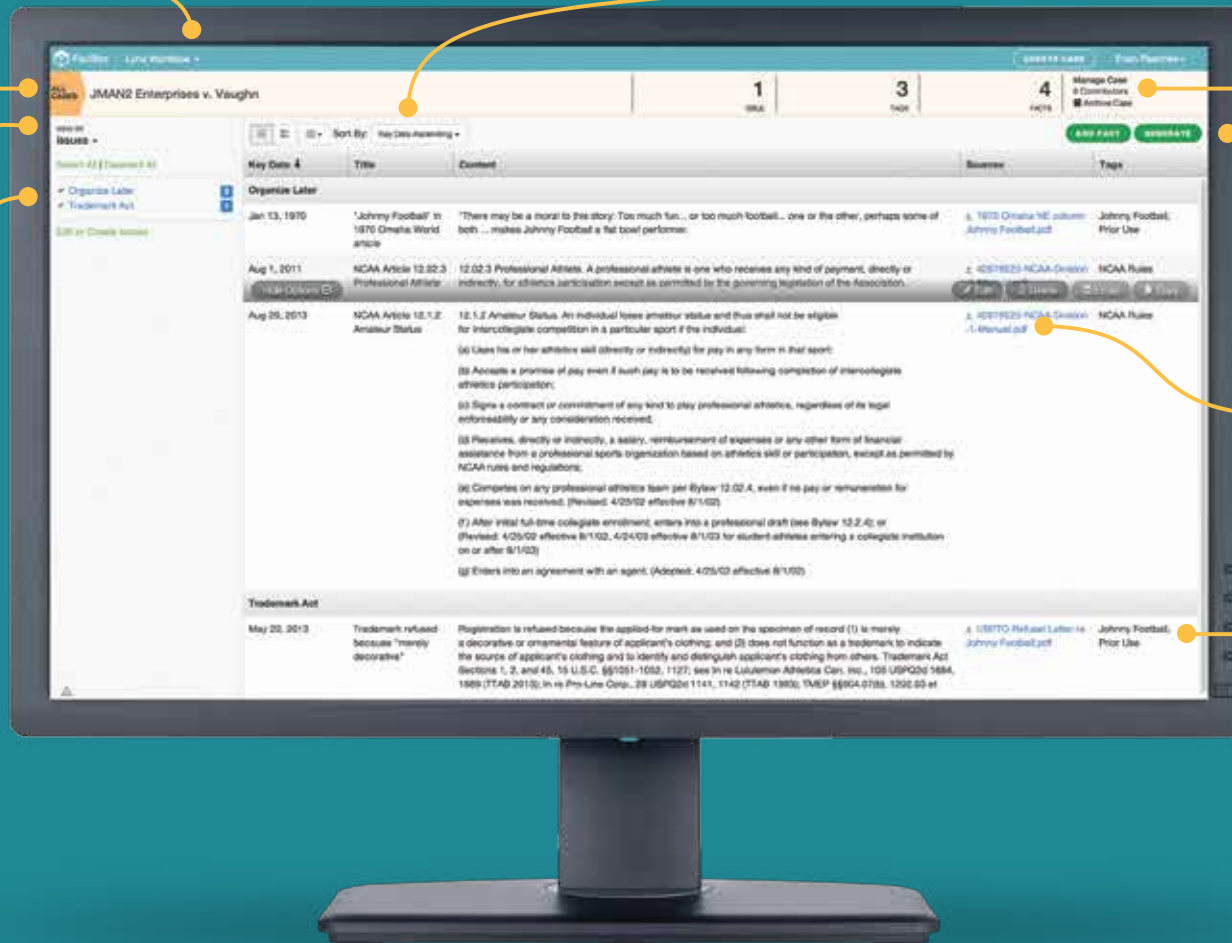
FactBox Lynx Workflow ▾ CREATE CASE Fran Ramirez ▾

All Cases JMAN2 Enterprises v. Vaughn

1 ISSUE | 3 TAGS | 4 FACTS | Manage Case 0 Contributors Archive Case

VIEW BY Issues ▾

Select All | Deselect All

✓ Organize Later 3
✓ Trademark Act 1

Edit or Create Issues

Sort By: Key Date Ascending ▾

ADD FACT GENERATE

| Key Date | Title | Content | Sources | Tags |
|---|---|---|---|---|
| Organize Later | | | | |
| Jan 13, 1970 | "Johnny Football" in 1970 Omaha World article | "There may be a moral to this story: Too much fun... or too much football... one or the other, perhaps some of both ... makes Johnny Football a flat bowl performer. | 1970 Omaha NE column Johnny Football.pdf | Johnny Football; Prior Use |
| Aug 1, 2011 | NCAA Article 12.02.3 Professional Athlete | 12.02.3 Professional Athlete. A professional athlete is one who receives any kind of payment, directly or indirectly, for athletics participation except as permitted by the governing legislation of the Association. | 4D976923-NCAA-Division | NCAA Rules |
| Aug 29, 2013 | NCAA Article 12.1.2 Amateur Status | 12.1.2 Amateur Status. An individual loses amateur status and thus shall not be eligible for intercollegiate competition in a particular sport if the individual: (a) Uses his or her athletics skill (directly or indirectly) for pay in any form in that sport; (b) Accepts a promise of pay even if such pay is to be received following completion of intercollegiate athletics participation; (c) Signs a contract or commitment of any kind to play professional athletics, regardless of its legal enforceability or any consideration received; (d) Receives, directly or indirectly, a salary, reimbursement of expenses or any other form of financial assistance from a professional sports organization based on athletics skill or participation, except as permitted by NCAA rules and regulations; (e) Competes on any professional athletics team per Bylaw 12.02.4, even if no pay or remuneration for expenses was received; (Revised: 4/25/02 effective 8/1/02) (f) After initial full-time collegiate enrollment, enters into a professional draft (see Bylaw 12.2.4); or (Revised: 4/25/02 effective 8/1/02, 4/24/03 effective 8/1/03 for student-athletes entering a collegiate institution on or after 8/1/03) (g) Enters into an agreement with an agent. (Adopted: 4/25/02 effective 8/1/02) | 4D976923-NCAA-Division-1-Manual.pdf | NCAA Rules |
| Trademark Act | | | | |
| May 22, 2013 | Trademark refused because "merely decorative" | Registration is refused because the applied-for mark as used on the specimen of record (1) is merely a decorative or ornamental feature of applicant's clothing; and (2) does not function as a trademark to indicate the source of applicant's clothing and to identify and distinguish applicant's clothing from others. Trademark Act Sections 1, 2, and 45, 15 U.S.C. §§1051-1052, 1127; see In re Lululemon Athletica Can. Inc., 105 USPQ2d 1684, 1689 (TTAB 2013); In re Pro-Line Corp., 28 USPQ2d 1141, 1142 (TTAB 1993); TMEP §§904.07(b), 1202.03 et | USPTO Refusal Letter re Johnny Football.pdf | Johnny Football; Prior Use |

Hide Options Edit Delete Email Copy